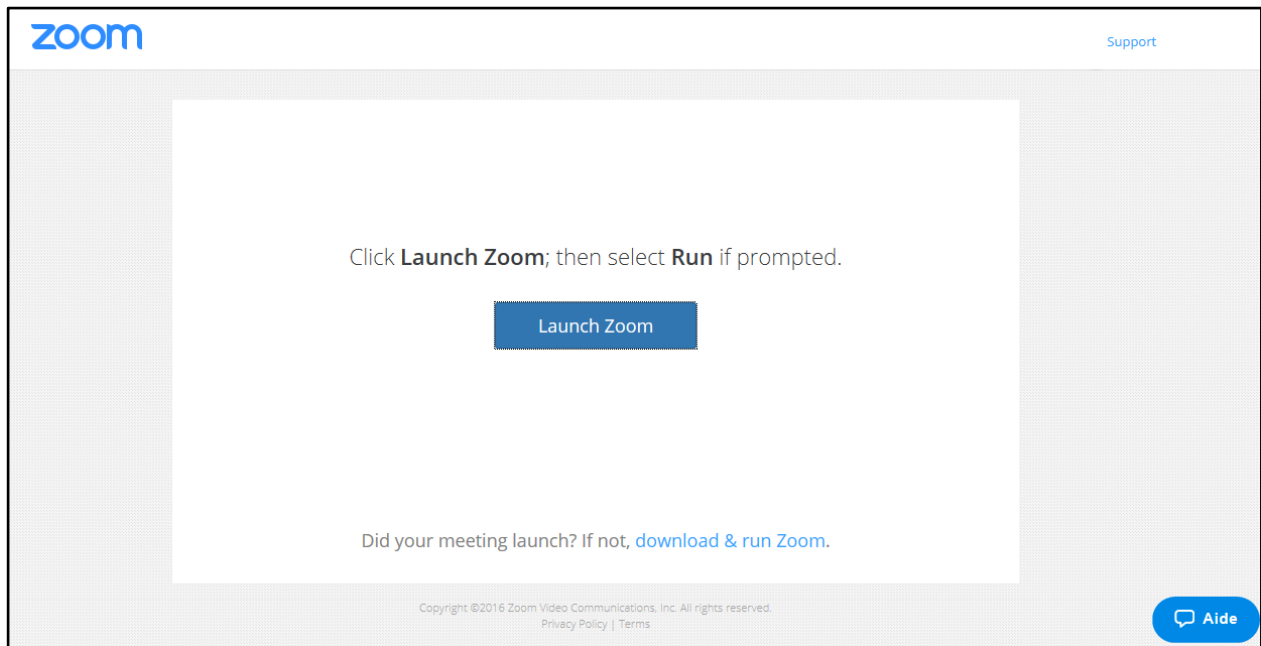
zoom

Support

Click **Launch Zoom**; then select **Run** if prompted.

Launch Zoom

Did your meeting launch? If not, download & run Zoom.

Copyright ©2016 Zoom Video Communications, Inc. All rights reserved.
Privacy Policy | Terms

Aide